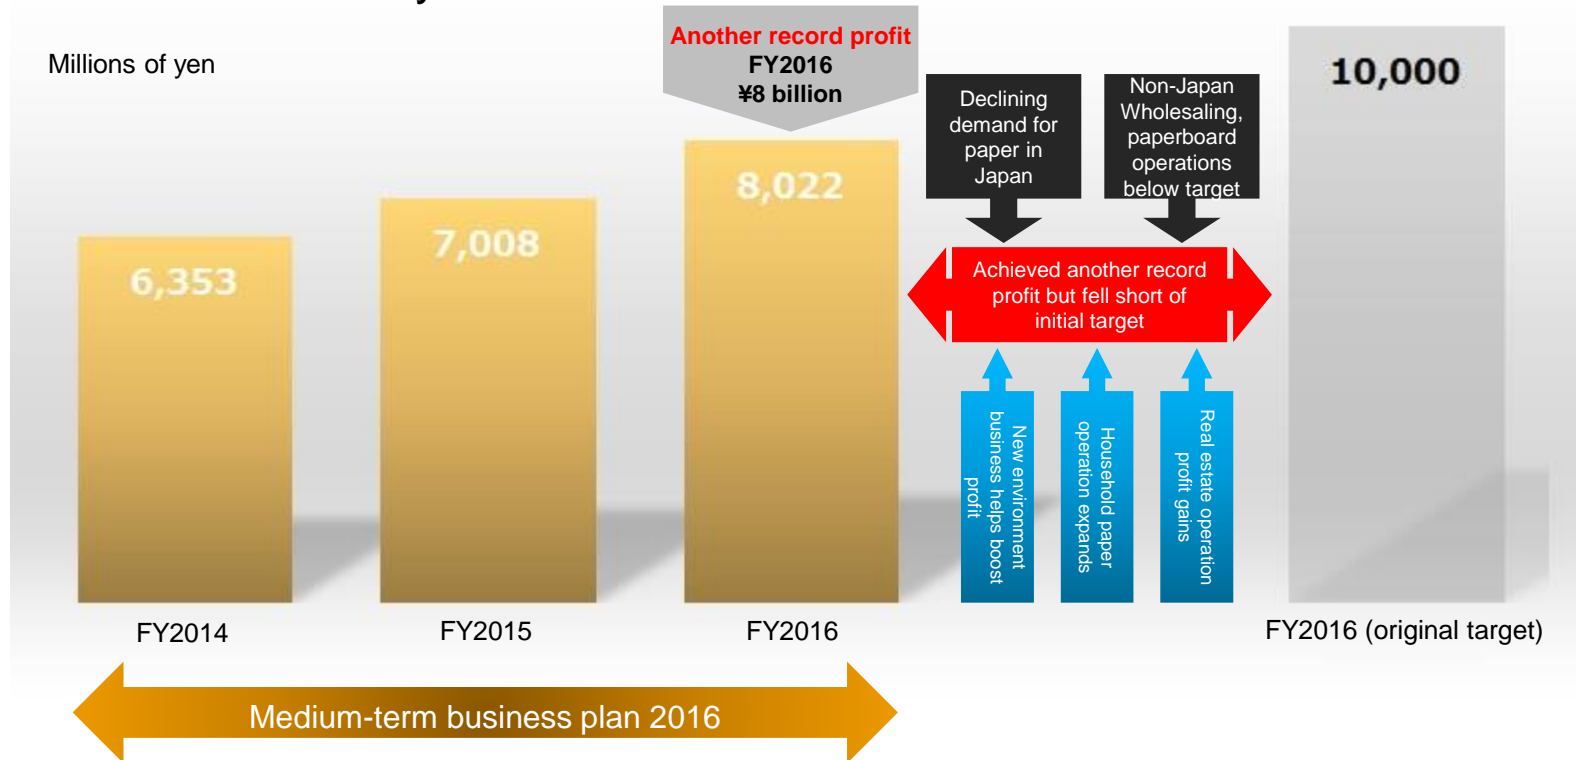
Millions of yen

Another record profit
FY2016
¥8 billion

Declining demand for paper in Japan

Non-Japan Wholesaling, paperboard operations below target

10,000

6,353

7,008

8,022

Achieved another record profit but fell short of initial target

New environment business helps boost profit

Household paper operation expands

Real estate operation profit gains

FY2014

FY2015

FY2016

FY2016 (original target)

Medium-term business plan 2016